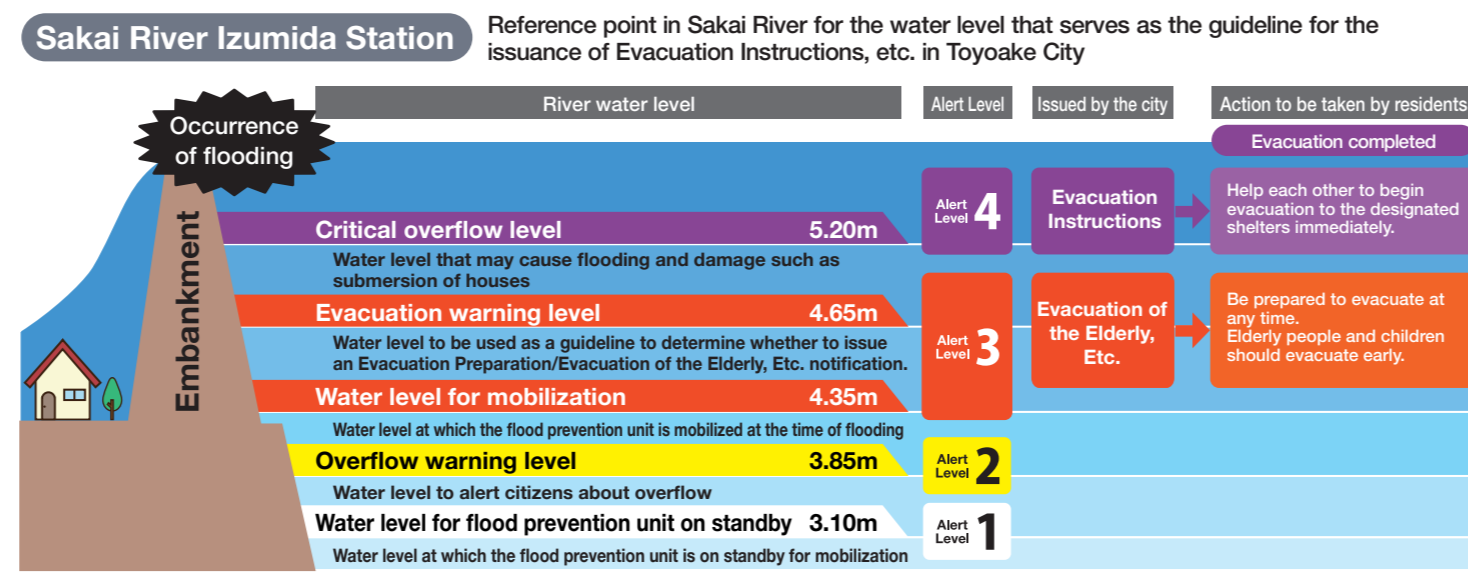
Sakai River Izumida Station

Reference point in Sakai River for the water level that serves as the guideline for the issuance of Evacuation Instructions, etc. in Toyoake City

Occurrence of flooding

Embankment

| River water level | Alert Level | Issued by the city | Action to be taken by residents |
|---|---|---|---|
| | | | Evacuation completed |
| Critical overflow level 5.20m | Alert Level 4 | Evacuation Instructions | Help each other to begin evacuation to the designated shelters immediately. |
| Water level that may cause flooding and damage such as submersion of houses | | | |
| Evacuation warning level 4.65m | Alert Level 3 | Evacuation of the Elderly, Etc. | Be prepared to evacuate at any time. Elderly people and children should evacuate early. |
| Water level to be used as a guideline to determine whether to issue an Evacuation Preparation/Evacuation of the Elderly, Etc. notification. | | | |
| Water level for mobilization 4.35m | | | |
| Water level at which the flood prevention unit is mobilized at the time of flooding | | | |
| Overflow warning level 3.85m | Alert Level 2 | | |
| Water level to alert citizens about overflow | | | |
| Water level for flood prevention unit on standby 3.10m | Alert Level 1 | | |
| Water level at which the flood prevention unit is on standby for mobilization | | | |